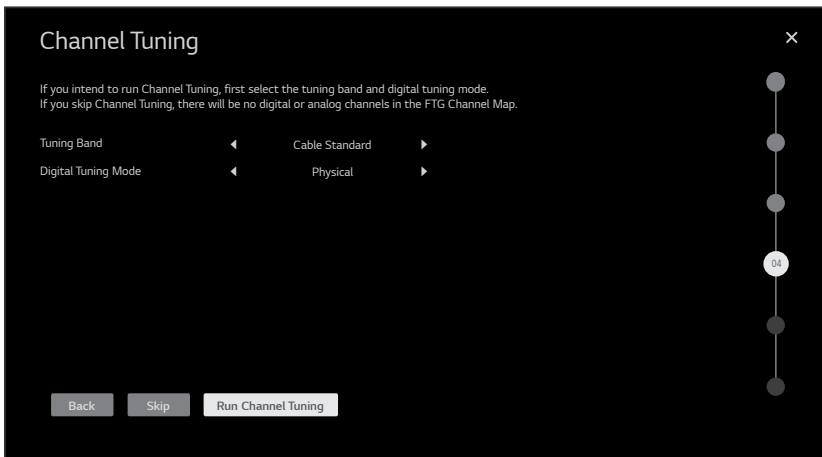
Channel Tuning

×

If you intend to run Channel Tuning, first select the tuning band and digital tuning mode.
If you skip Channel Tuning, there will be no digital or analog channels in the FTG Channel Map.

Tuning Band ◀ Cable Standard ▶

Digital Tuning Mode ◀ Physical ▶

04

Back Skip Run Channel Tuning